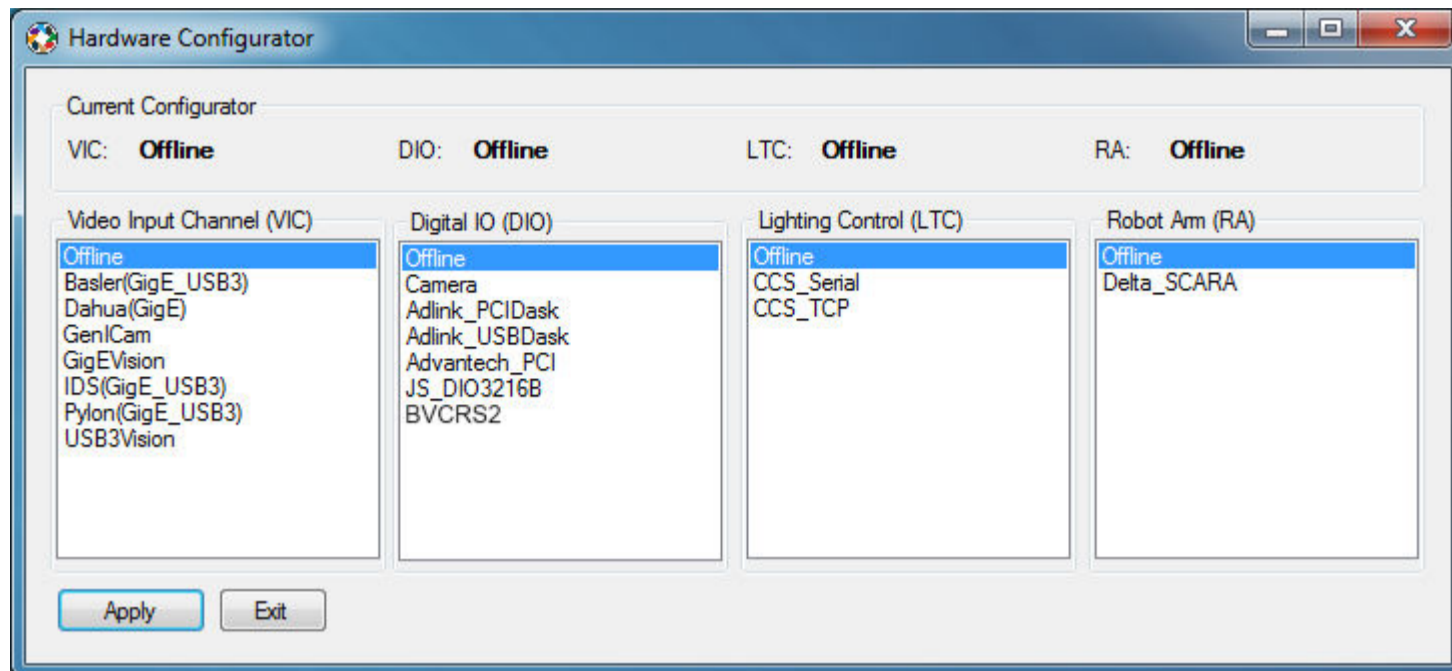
Hardware Configurator

Current Configurator

VIC: Offline

DIO: Offline

LTC: Offline

RA: Offline

Video Input Channel (VIC)

Offline
Basler(GigE_USB3)
Dahua(GigE)
GenICam
GigEVision
IDS(GigE_USB3)
Pylon(GigE_USB3)
USB3Vision

Digital IO (DIO)

Offline
Camera
Adlink_PCIDask
Adlink_USBDask
Advantech_PCI
JS_DIO3216B
BVCRS2

Lighting Control (LTC)

Offline
CCS_Serial
CCS_TCP

Robot Arm (RA)

Offline
Delta_SCARA

Apply

Exit